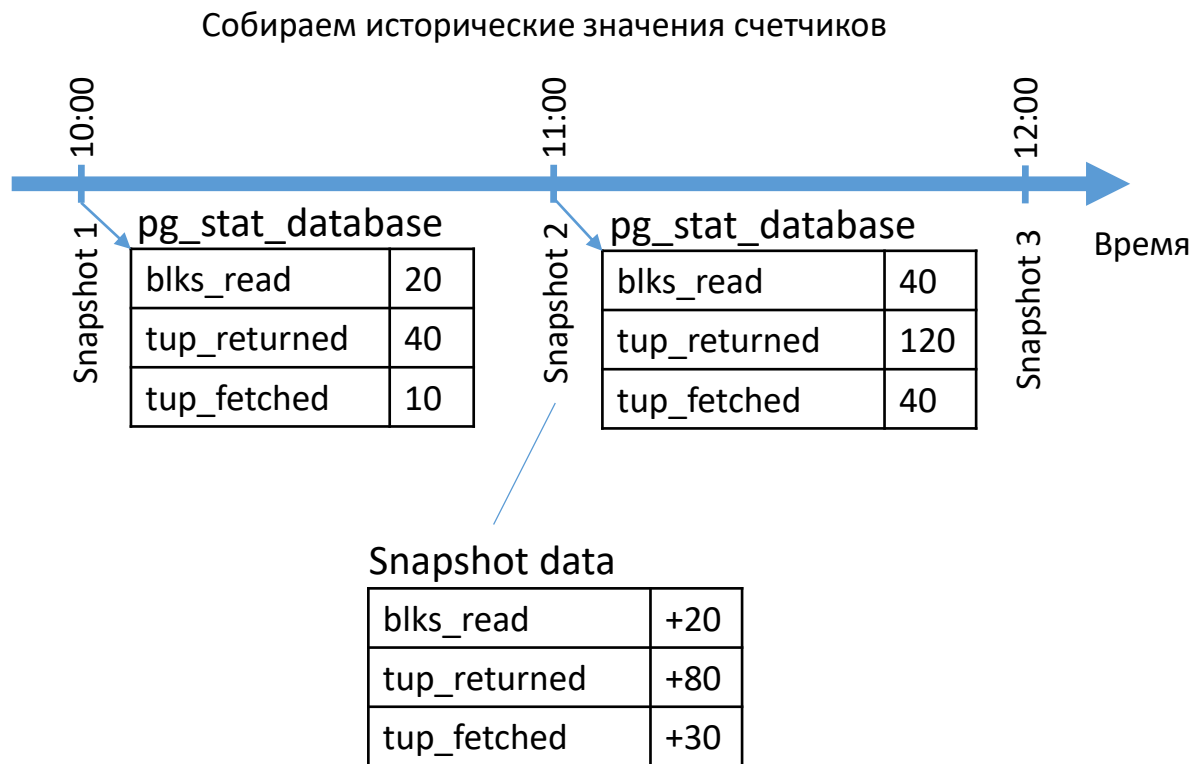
Собираем исторические значения счетчиков

10:00

11:00

12:00

Snapshot 1

pg_stat_database

| blks_read | 20 |
|---|---|
| tup_returned | 40 |
| tup_fetched | 10 |

Snapshot 2

pg_stat_database

| blks_read | 40 |
|---|---|
| tup_returned | 120 |
| tup_fetched | 40 |

Snapshot 3

Время

Snapshot data

| blks_read | +20 |
|---|---|
| tup_returned | +80 |
| tup_fetched | +30 |